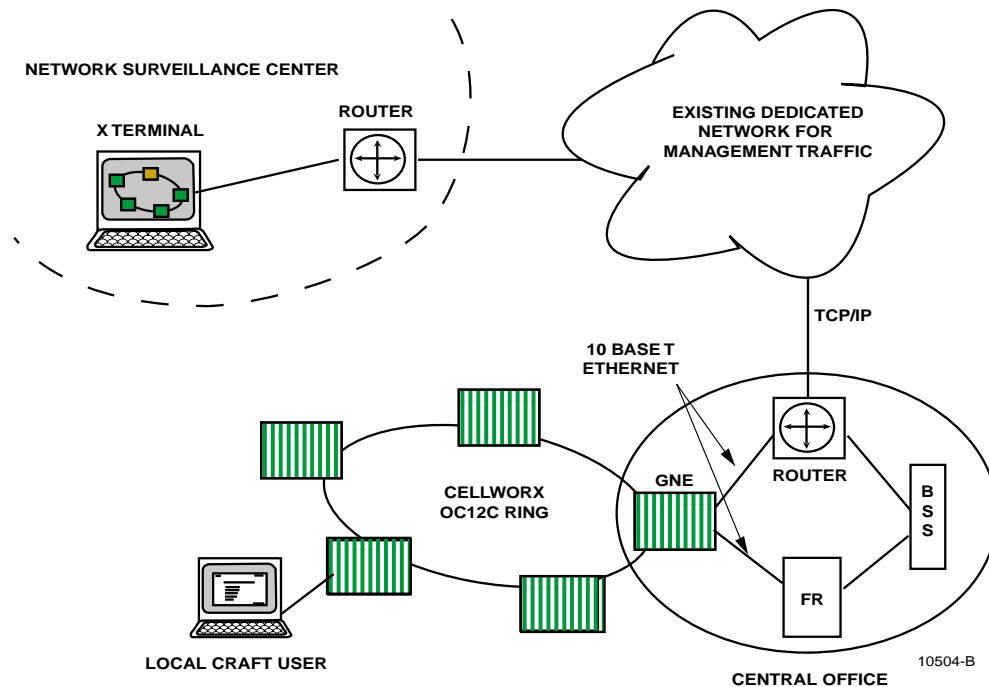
NETWORK SURVEILLANCE CENTER

X TERMINAL

ROUTER

EXISTING DEDICATED NETWORK FOR MANAGEMENT TRAFFIC

TCP/IP

10 BASE T ETHERNET

CELLWORX OC12C RING

GNE

ROUTER

B S S

FR

LOCAL CRAFT USER

CENTRAL OFFICE

10504-B